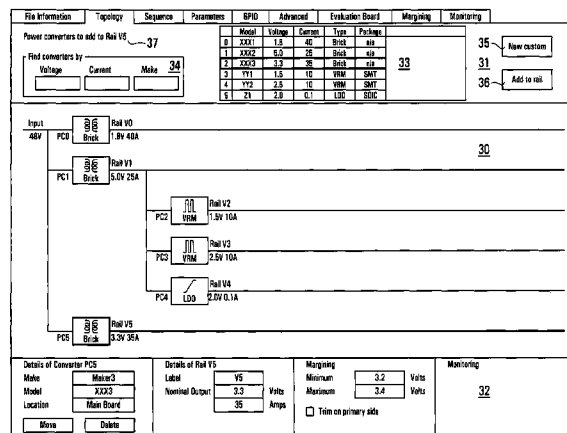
File Information | Topology | Sequence | Parameters | GPIO | Advanced | Evaluation Board | Margining | Monitoring

Power converters to add to Rail V5 37

Find converters by
Voltage Current Make 34

| | Model | Voltage | Current | Type | Package |
|---|---|---|---|---|---|
| 0 | XXX1 | 1.5 | 40 | Brick | n/a |
| 1 | XXX2 | 5.0 | 25 | Brick | n/a |
| 2 | XXX3 | 3.3 | 35 | Brick | n/a |
| 3 | YY1 | 1.5 | 10 | VRM | SMT |
| 4 | YY2 | 2.5 | 10 | VRM | SMT |
| 5 | Z1 | 2.0 | 0.1 | LDO | SOIC |

33

35 New custom

31

36 Add to rail

Input
48V PC0 Brick Rail V0 1.8V 40A

30

PC1 Brick Rail V1 5.0V 25A

PC2 VRM Rail V2 1.5V 10A

PC3 VRM Rail V3 2.5V 10A

PC4 LDO Rail V4 2.0V 0.1A

PC5 Brick Rail V5 3.3V 35A

Details of Converter PC5
Make Maker3
Model XXX3
Location Main Board
Move Delete

Details of Rail V5
Label V5
Nominal Output 3.3 Volts
35 Amps

Margining
Minimum 3.2 Volts
Maximum 3.4 Volts
Trim on primary side

Monitoring

32